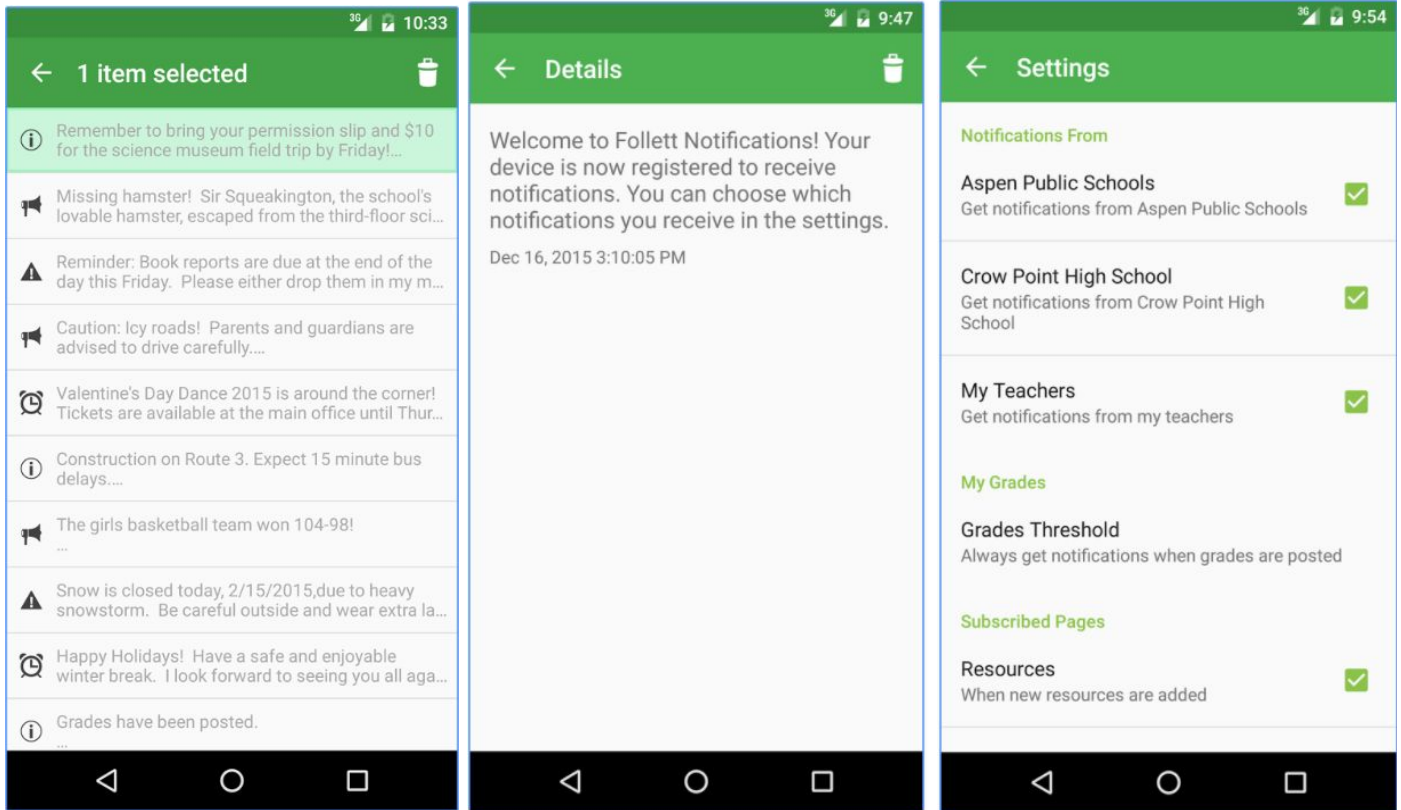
3G 10:33

← 1 item selected

Remember to bring your permission slip and $10 for the science museum field trip by Friday!...

Missing hamster! Sir Squeakington, the school's lovable hamster, escaped from the third-floor sci...

Reminder: Book reports are due at the end of the day this Friday. Please either drop them in my m...

Caution: Icy roads! Parents and guardians are advised to drive carefully....

Valentine's Day Dance 2015 is around the corner! Tickets are available at the main office until Thur...

Construction on Route 3. Expect 15 minute bus delays....

The girls basketball team won 104-98!
...

Snow is closed today, 2/15/2015,due to heavy snowstorm. Be careful outside and wear extra la...

Happy Holidays! Have a safe and enjoyable winter break. I look forward to seeing you all aga...

Grades have been posted.
...

3G 9:47

← Details

Welcome to Follett Notifications! Your device is now registered to receive notifications. You can choose which notifications you receive in the settings.

Dec 16, 2015 3:10:05 PM

3G 9:54

← Settings

Notifications From

Aspen Public Schools
Get notifications from Aspen Public Schools

Crow Point High School
Get notifications from Crow Point High School

My Teachers
Get notifications from my teachers

My Grades

Grades Threshold
Always get notifications when grades are posted

Subscribed Pages

Resources
When new resources are added